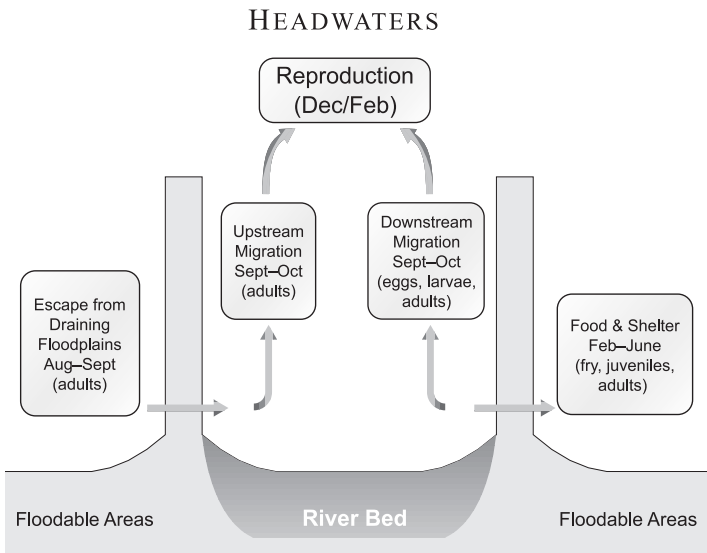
HEADWATERS

Reproduction (Dec/Feb)

Escape from Draining Floodplains Aug–Sept (adults)

Upstream Migration Sept–Oct (adults)

Downstream Migration Sept–Oct (eggs, larvae, adults)

Food & Shelter Feb–June (fry, juveniles, adults)

Floodable Areas

River Bed

Floodable Areas